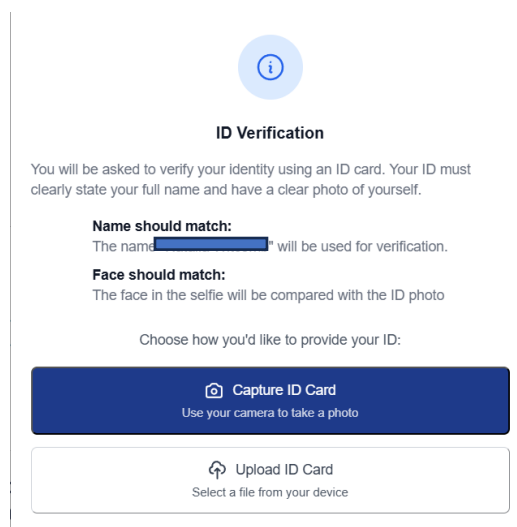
ID Verification

You will be asked to verify your identity using an ID card. Your ID must clearly state your full name and have a clear photo of yourself.

Name should match:
The name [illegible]" will be used for verification.

Face should match:
The face in the selfie will be compared with the ID photo

Choose how you'd like to provide your ID:

Capture ID Card
Use your camera to take a photo

Upload ID Card
Select a file from your device